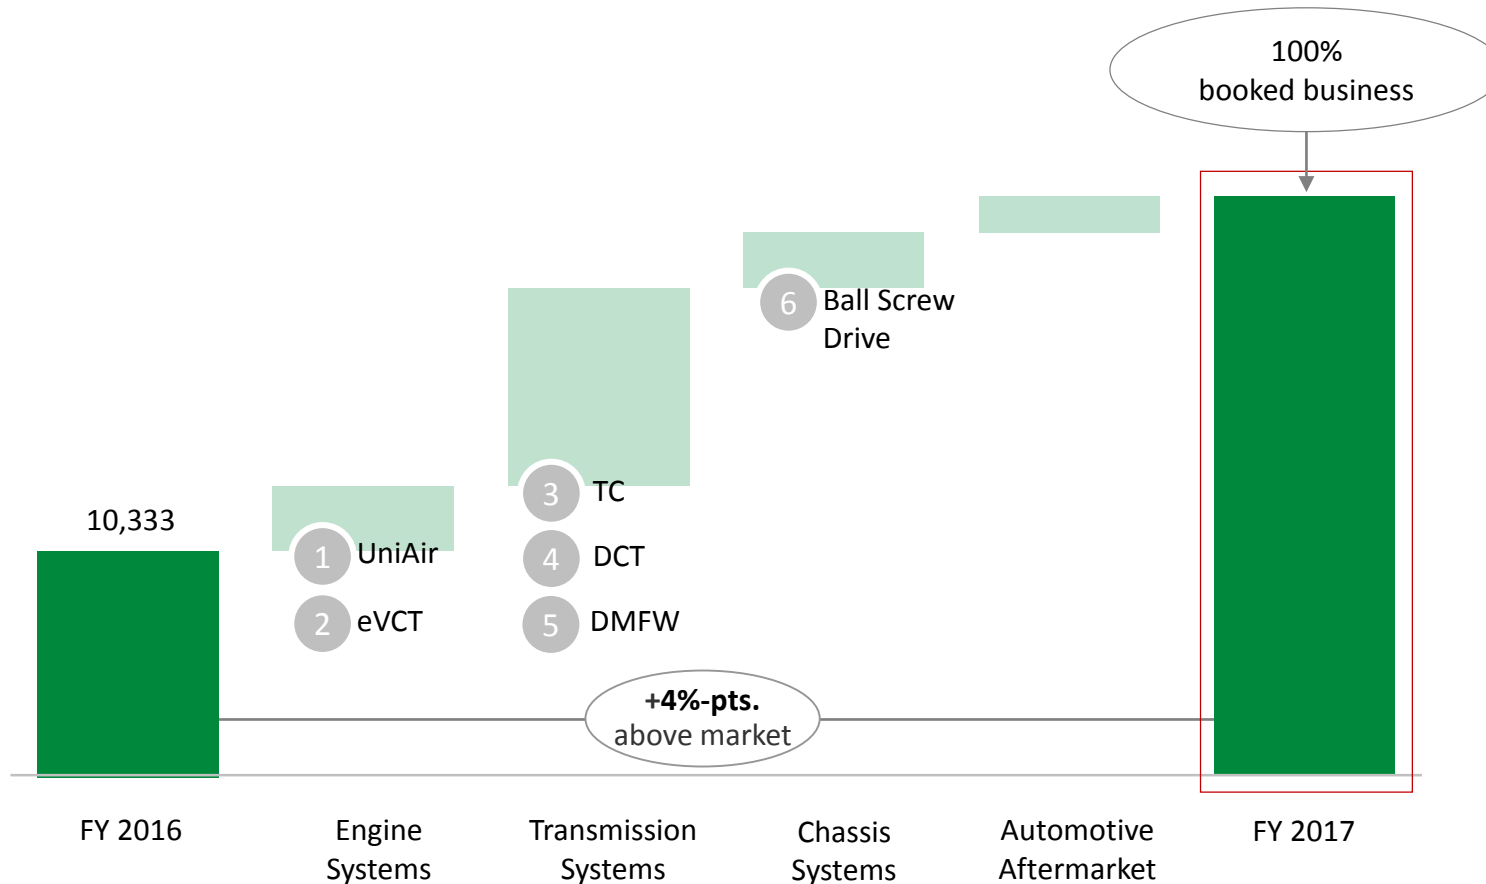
100%
booked business

6 Ball Screw Drive

3 TC

4 DCT

5 DMFW

10,333

1 UniAir

2 eVCT

**+4%-pts.**
above market

FY 2016

Engine Systems

Transmission Systems

Chassis Systems

Automotive Aftermarket

FY 2017